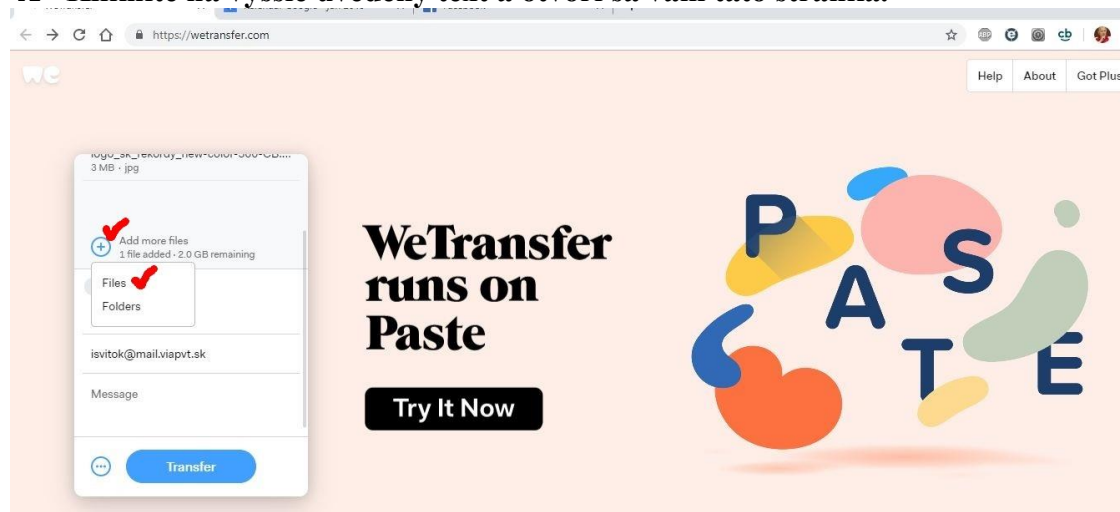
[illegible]

https://wetransfer.com

we

Help About Got Plus

logo_sk_rekordy_new-color-500-CB....
3 MB · jpg

Add more files
1 file added · 2.0 GB remaining

Files
Folders

isvitok@mail.viapvt.sk

Message

Transfer

WeTransfer runs on Paste

Try It Now

P A S T E